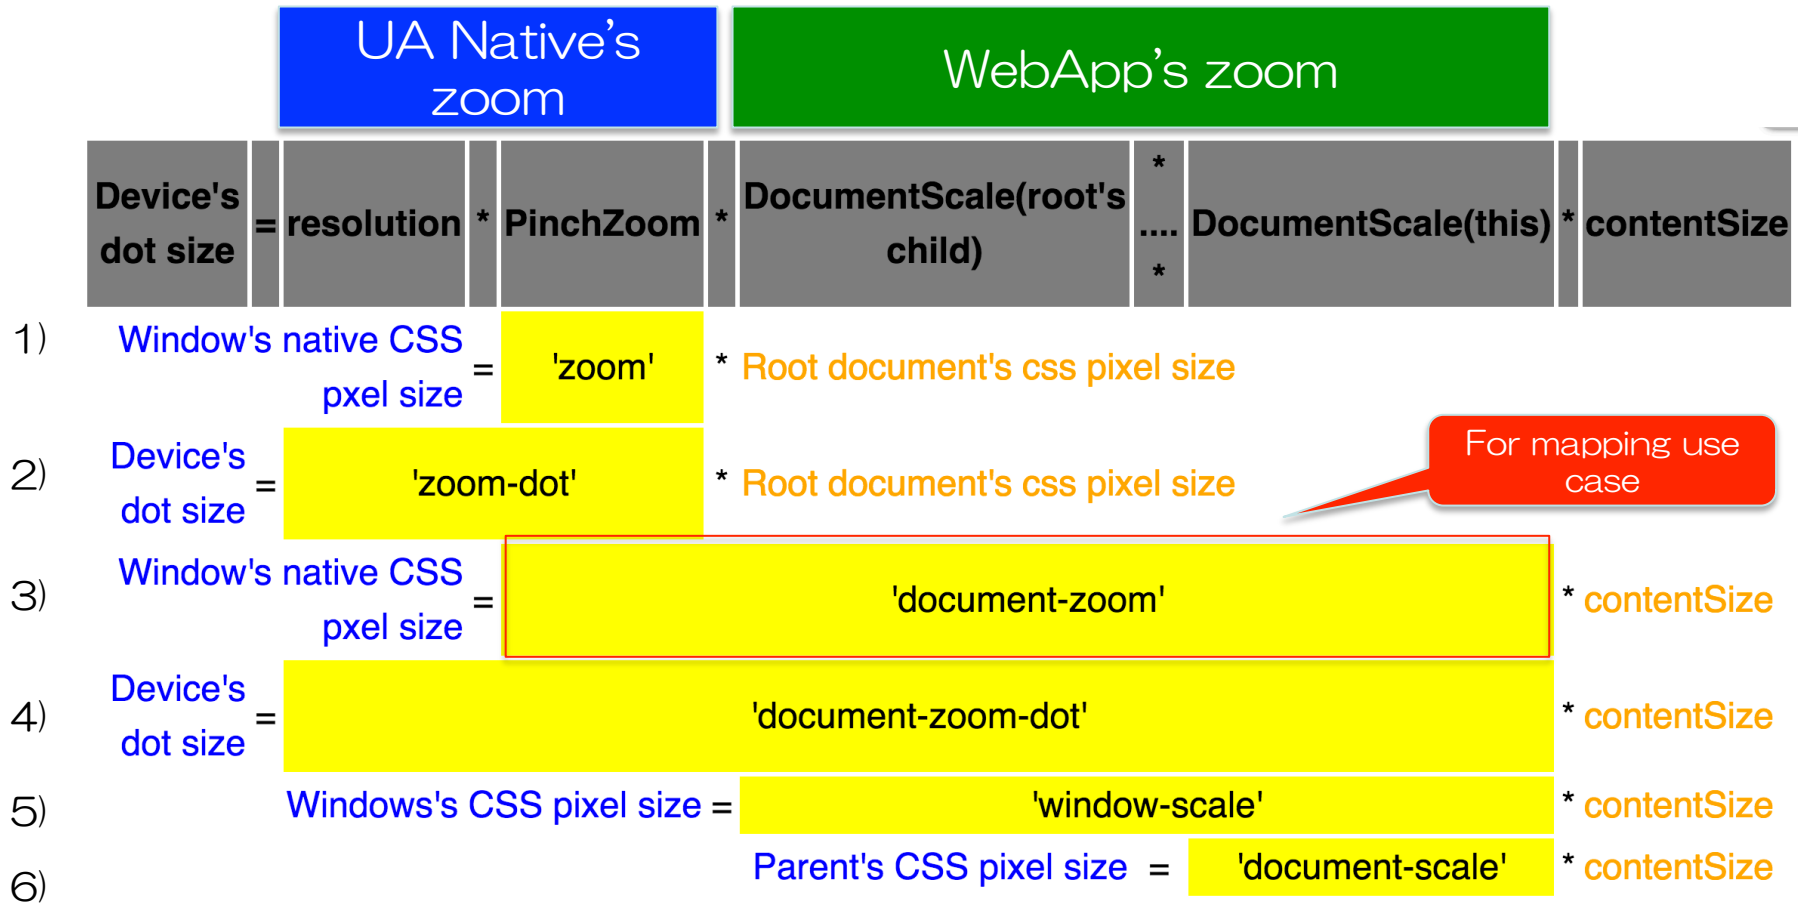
UA Native's zoom

WebApp's zoom

| Device's dot size | = | resolution | * | PinchZoom | * | DocumentScale(root's child) | * .... * | DocumentScale(this) | * | contentSize |
|---|---|---|---|---|---|---|---|---|---|---|

1) Window's native CSS pxel size = 'zoom' * Root document's css pixel size

2) Device's dot size = 'zoom-dot' * Root document's css pixel size

For mapping use case

3) Window's native CSS pxel size = 'document-zoom' * contentSize

4) Device's dot size = 'document-zoom-dot' * contentSize

5) Windows's CSS pixel size = 'window-scale' * contentSize

6) Parent's CSS pixel size = 'document-scale' * contentSize